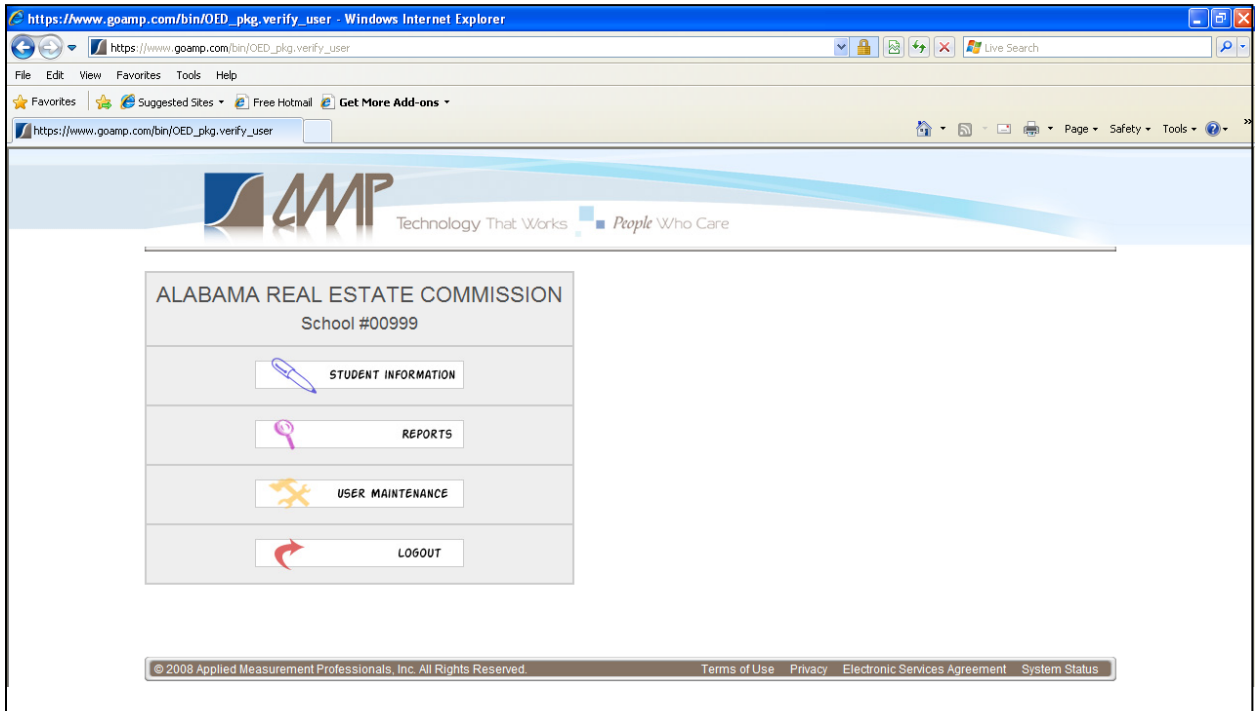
https://www.goamp.com/bin/OED_pkg.verify_user - Windows Internet Explorer

https://www.goamp.com/bin/OED_pkg.verify_user

Live Search

File Edit View Favorites Tools Help

Favorites | Suggested Sites ▾ Free Hotmail Get More Add-ons ▾

https://www.goamp.com/bin/OED_pkg.verify_user

Page ▾ Safety ▾ Tools ▾

AMP Technology That Works People Who Care

ALABAMA REAL ESTATE COMMISSION
School #00999

STUDENT INFORMATION

REPORTS

USER MAINTENANCE

LOGOUT

© 2008 Applied Measurement Professionals, Inc. All Rights Reserved. Terms of Use Privacy Electronic Services Agreement System Status